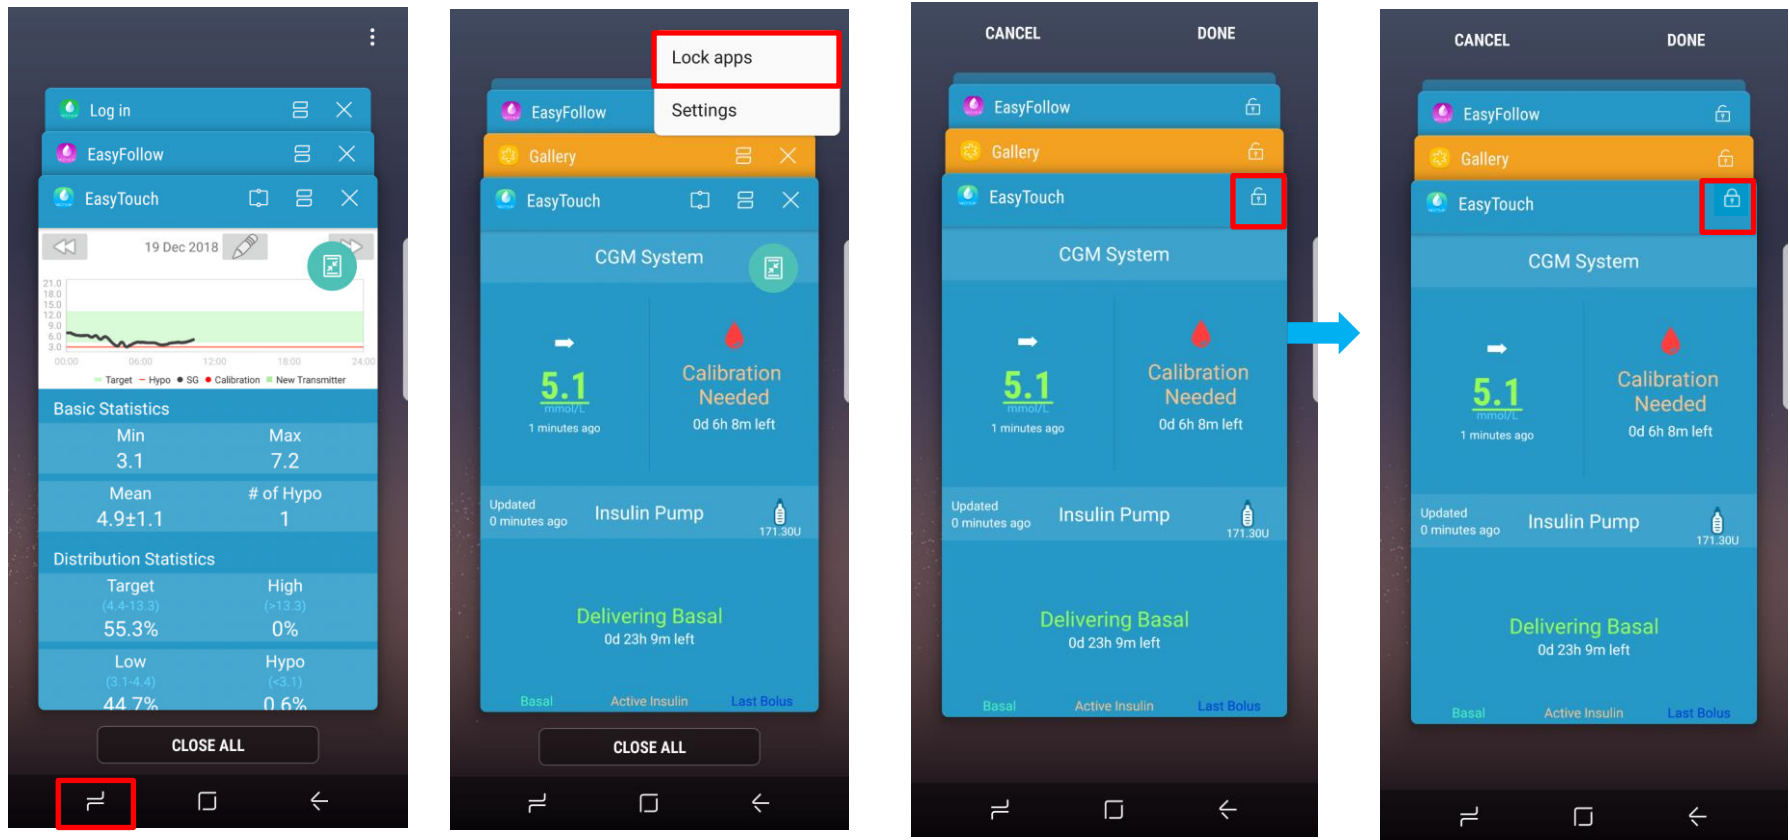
Log in

EasyFollow

EasyTouch

19 Dec 2018

21.0
18.0
15.0
12.0
9.0
6.0
3.0

00:00 06:00 12:00 18:00 24:00

Target Hypo SG Calibration New Transmitter

Basic Statistics

| Min | Max |
|---|---|
| 3.1 | 7.2 |
| Mean | # of Hypo |
| 4.9±1.1 | 1 |

Distribution Statistics

| Target (4.4-13.3) | High (>13.3) |
|---|---|
| 55.3% | 0% |
| Low (3.1-4.4) | Hypo (<3.1) |
| 44.7% | 0.6% |

CLOSE ALL

Lock apps

Settings

EasyFollow

Gallery

EasyTouch

CGM System

5.1
mmol/L
1 minutes ago

Calibration Needed
0d 6h 8m left

Updated
0 minutes ago

Insulin Pump

171.30U

Delivering Basal
0d 23h 9m left

Basal Active Insulin Last Bolus

CLOSE ALL

CANCEL DONE

EasyFollow

Gallery

EasyTouch

CGM System

5.1
mmol/L
1 minutes ago

Calibration Needed
0d 6h 8m left

Updated
0 minutes ago

Insulin Pump

171.30U

Delivering Basal
0d 23h 9m left

Basal Active Insulin Last Bolus

CANCEL DONE

EasyFollow

Gallery

EasyTouch

CGM System

5.1
mmol/L
1 minutes ago

Calibration Needed
0d 6h 8m left

Updated
0 minutes ago

Insulin Pump

171.30U

Delivering Basal
0d 23h 9m left

Basal Active Insulin Last Bolus